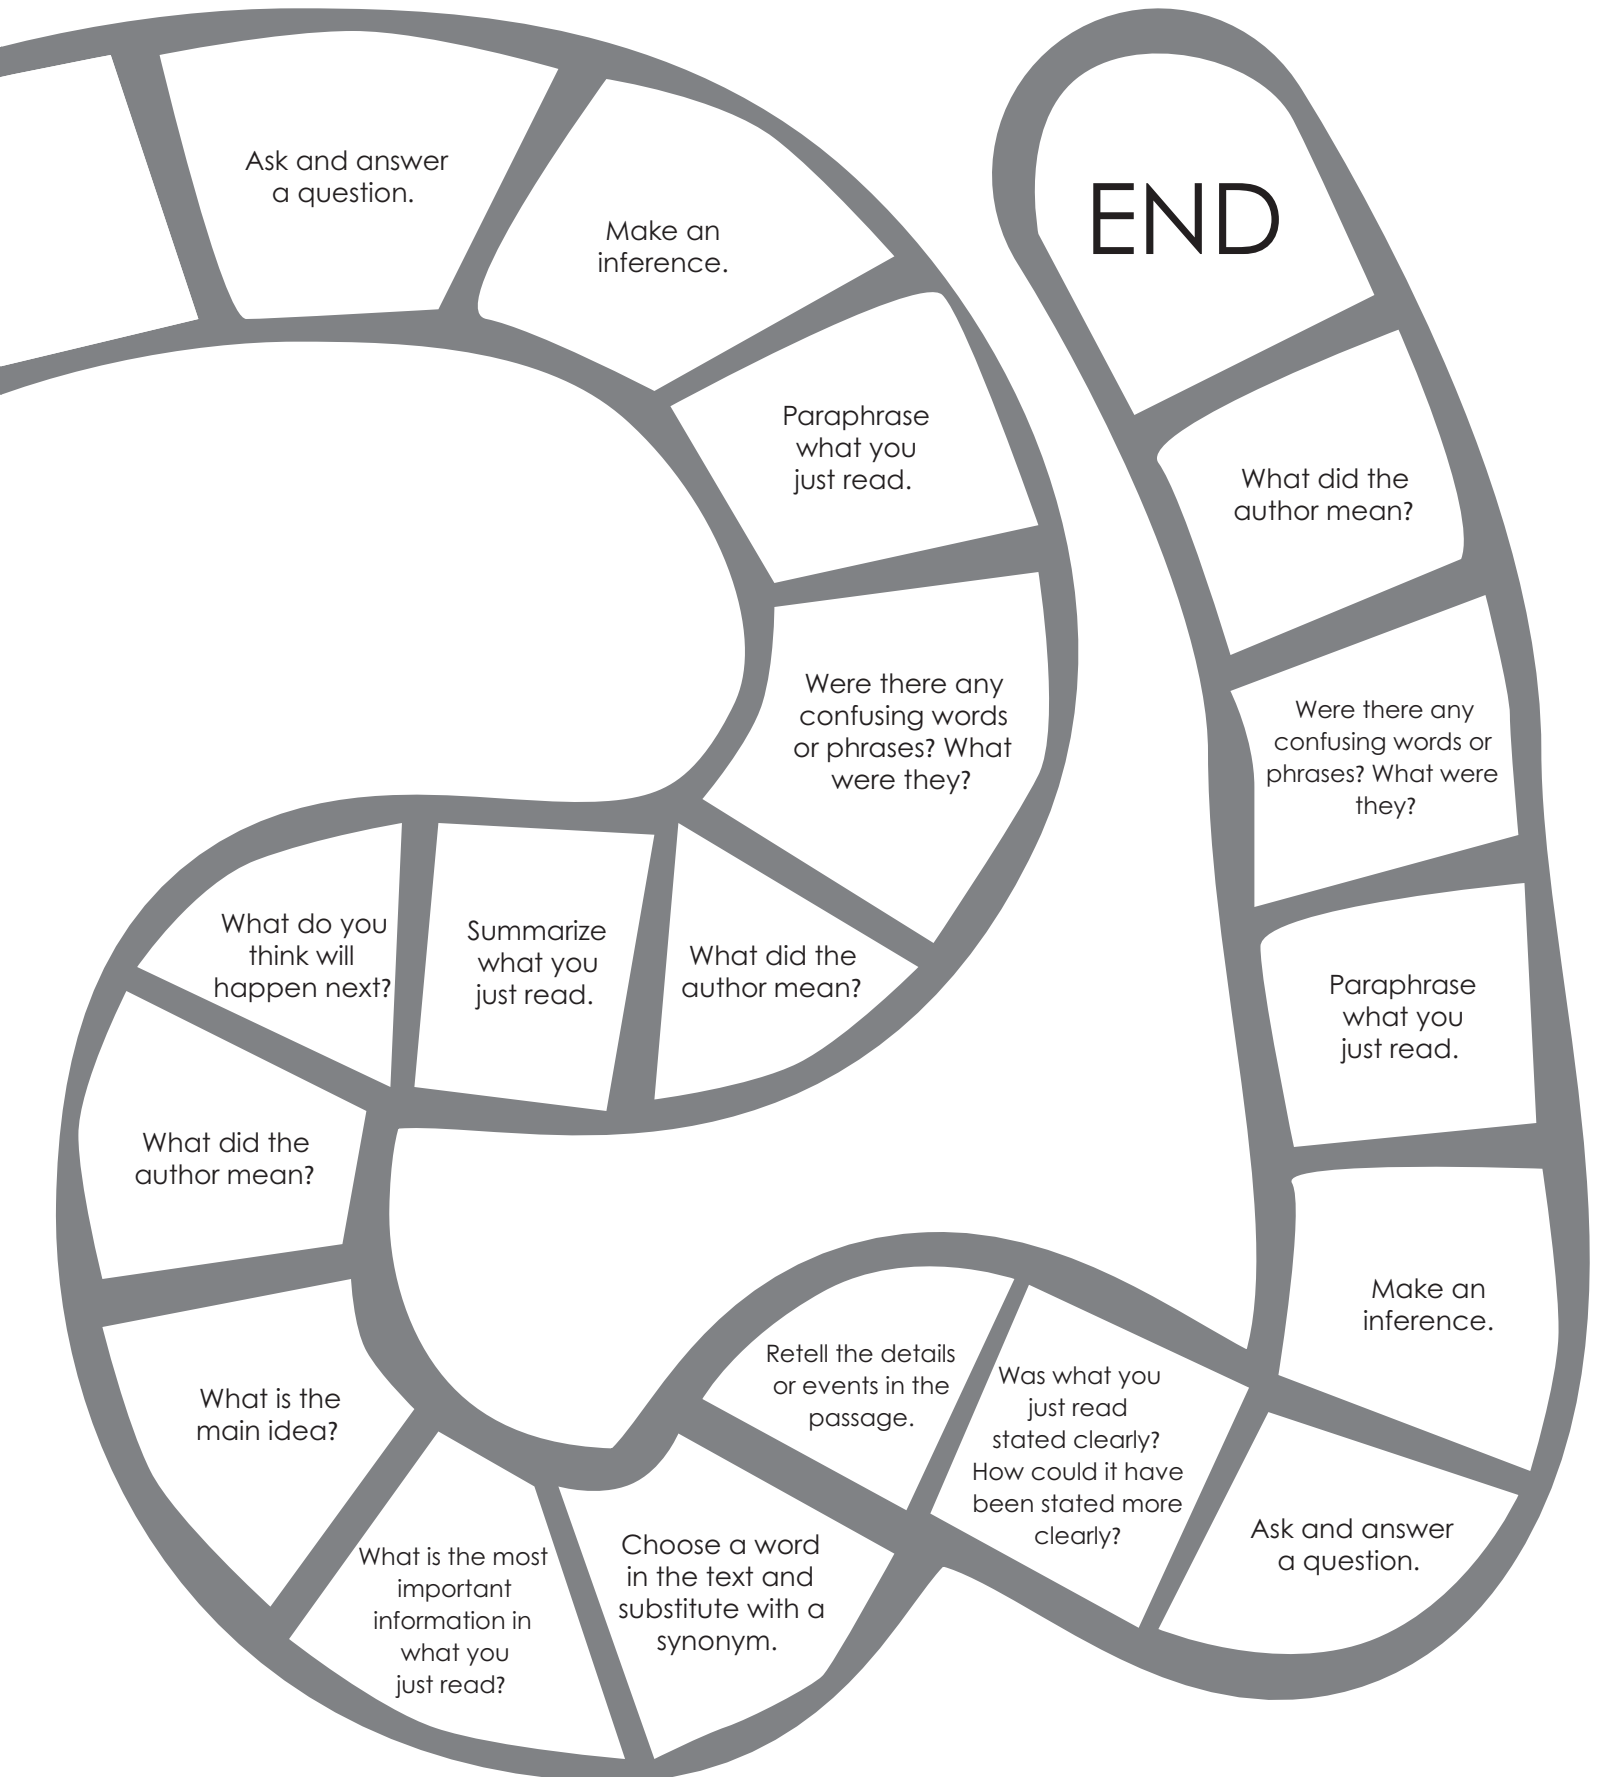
Ask and answer a question.

Make an inference.

Paraphrase what you just read.

Were there any confusing words or phrases? What were they?

What did the author mean?

Summarize what you just read.

What do you think will happen next?

What did the author mean?

What is the main idea?

What is the most important information in what you just read?

Choose a word in the text and substitute with a synonym.

Retell the details or events in the passage.

Was what you just read stated clearly? How could it have been stated more clearly?

Ask and answer a question.

Make an inference.

Paraphrase what you just read.

Were there any confusing words or phrases? What were they?

What did the author mean?

END